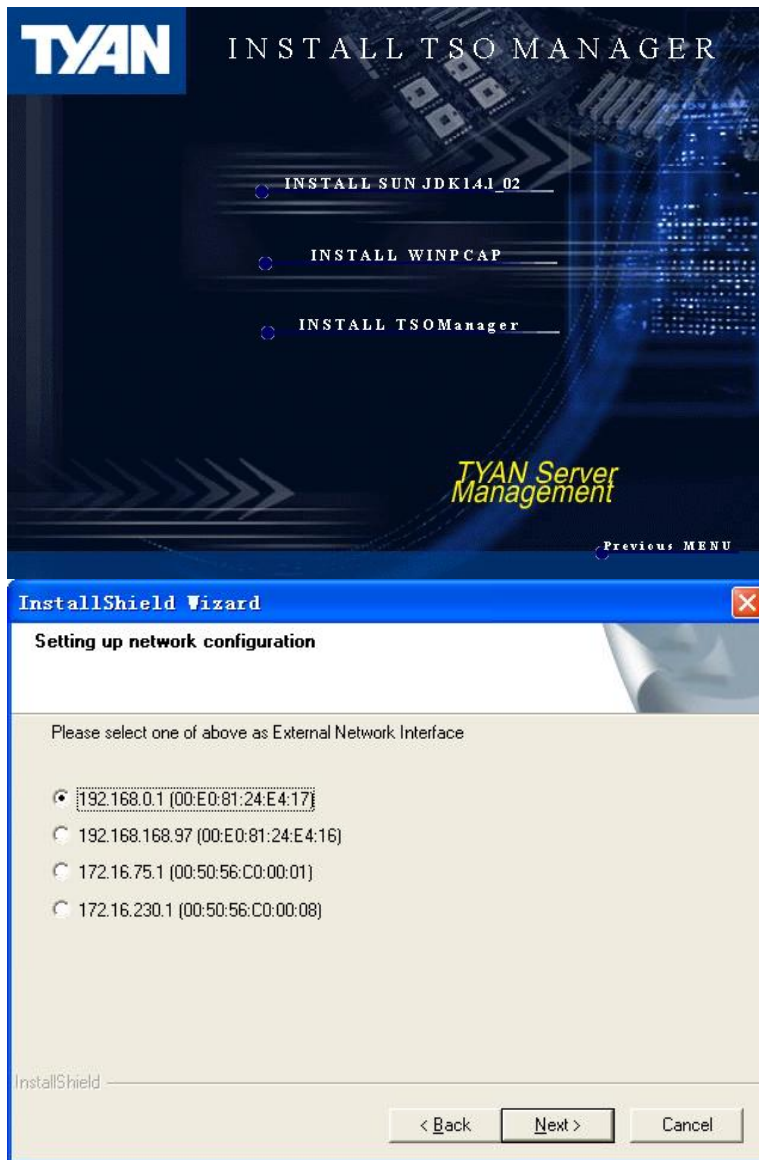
TYAN

INSTALL TSO MANAGER

INSTALL SUN JDK1.4.1_02

INSTALL WINPCAP

INSTALL TSOManager

TYAN Server Management

Previous MENU

InstallShield Wizard

Setting up network configuration

Please select one of above as External Network Interface

192.168.0.1 (00:E0:81:24:E4:17)

192.168.168.97 (00:E0:81:24:E4:16)

172.16.75.1 (00:50:56:C0:00:01)

172.16.230.1 (00:50:56:C0:00:08)

InstallShield

< Back

Next >

Cancel